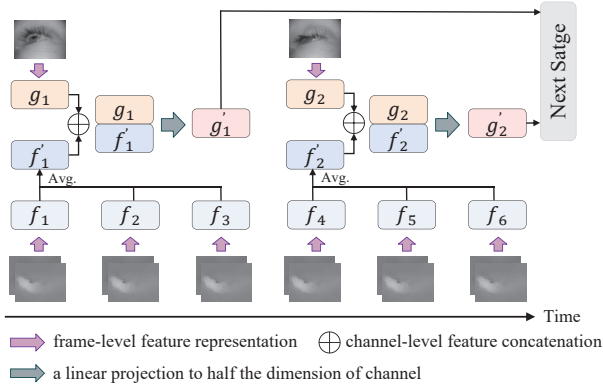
Next Satge

$g_1$

$g_1$

$f'_1$

$g'_1$

$f'_1$

Avg.

$f_1$

$f_2$

$f_3$

$g_2$

$g_2$

$f'_2$

$g'_2$

$f'_2$

Avg.

$f_4$

$f_5$

$f_6$

Time

frame-level feature representation

channel-level feature concatenation

a linear projection to half the dimension of channel